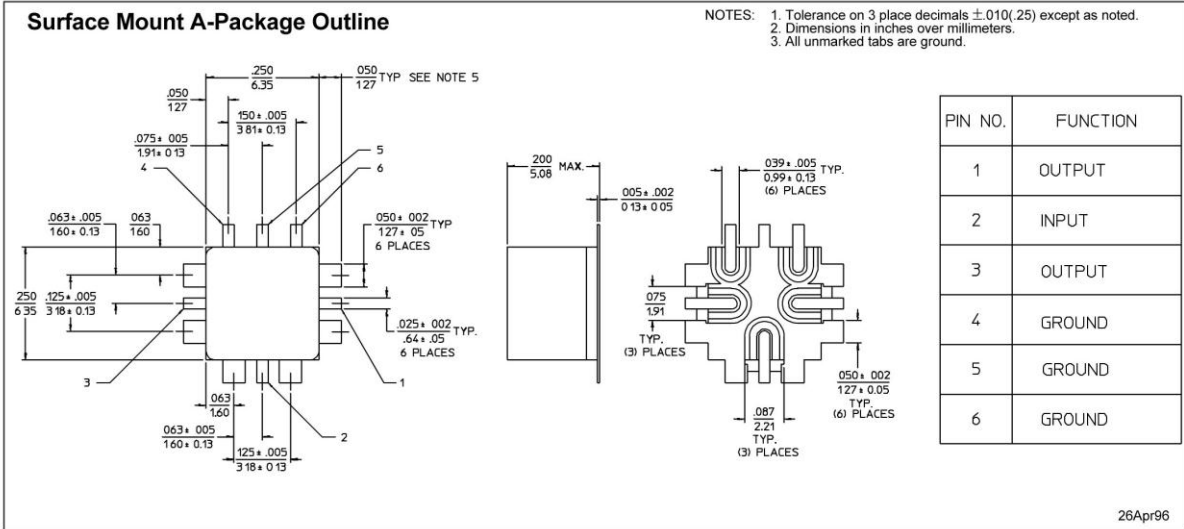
Surface Mount A-Package Outline

NOTES: 1. Tolerance on 3 place decimals $\pm$.010(.25) except as noted.
2. Dimensions in inches over millimeters.
3. All unmarked tabs are ground.

$\frac{.250}{6.35}$

$\frac{.050}{1.27}$ TYP SEE NOTE 5

$\frac{.050}{1.27}$

$\frac{.150 \pm .005}{3.81 \pm 0.13}$

$\frac{.075 \pm .005}{1.91 \pm 0.13}$

5

6

4

$\frac{.063 \pm .005}{1.60 \pm 0.13}$

$\frac{.063}{1.60}$

$\frac{.050 \pm .002}{1.27 \pm .05}$ TYP 6 PLACES

$\frac{.250}{6.35}$

$\frac{.125 \pm .005}{3.18 \pm 0.13}$

$\frac{.025 \pm .002}{.64 \pm .05}$ TYP. 6 PLACES

3

1

$\frac{.063}{1.60}$

$\frac{.063 \pm .005}{1.60 \pm 0.13}$

2

$\frac{.125 \pm .005}{3.18 \pm 0.13}$

$\frac{.200}{5.08}$ MAX.

$\frac{.005 \pm .002}{0.13 \pm 0.05}$

$\frac{.039 \pm .005}{0.99 \pm 0.13}$ TYP. (6) PLACES

$\frac{.075}{1.91}$ TYP. (3) PLACES

$\frac{.050 \pm .002}{1.27 \pm 0.05}$ TYP. (6) PLACES

$\frac{.087}{2.21}$ TYP. (3) PLACES

| PIN NO. | FUNCTION |
|---|---|
| 1 | OUTPUT |
| 2 | INPUT |
| 3 | OUTPUT |
| 4 | GROUND |
| 5 | GROUND |
| 6 | GROUND |

26Apr96